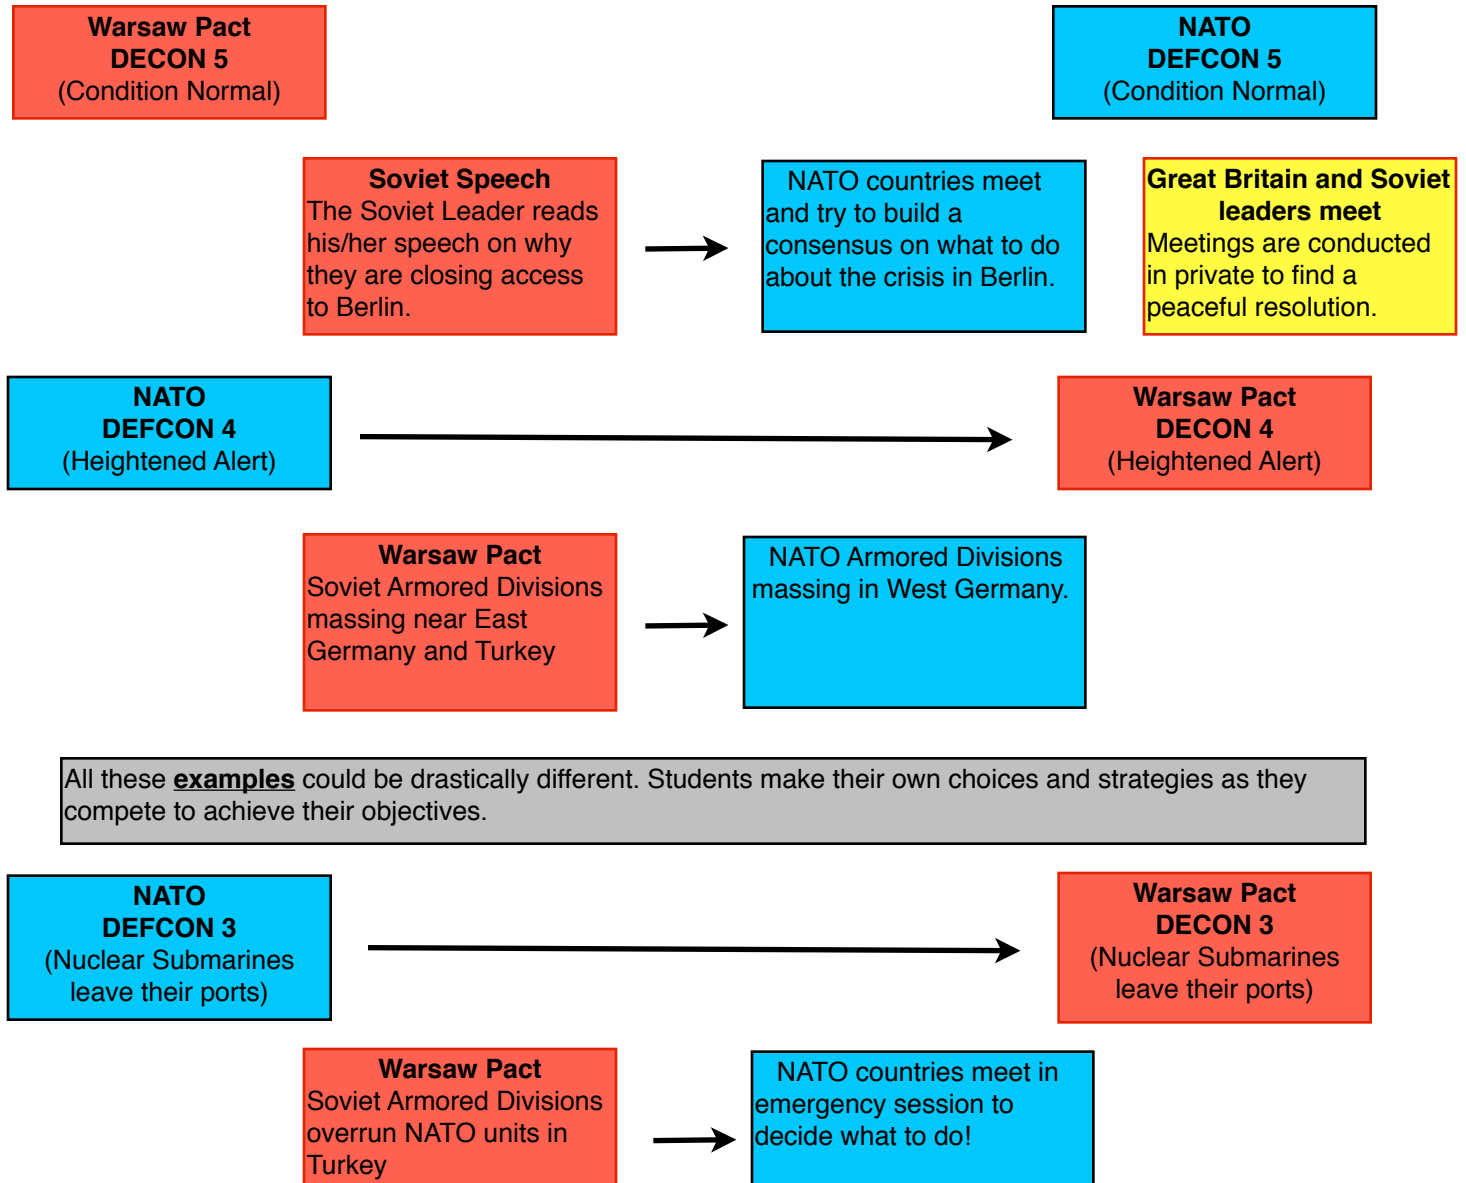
**Warsaw Pact DECON 5** (Condition Normal)

**NATO DEFCON 5** (Condition Normal)

**Soviet Speech** The Soviet Leader reads his/her speech on why they are closing access to Berlin.

NATO countries meet and try to build a consensus on what to do about the crisis in Berlin.

**Great Britain and Soviet leaders meet** Meetings are conducted in private to find a peaceful resolution.

**NATO DEFCON 4** (Heightened Alert)

**Warsaw Pact DECON 4** (Heightened Alert)

**Warsaw Pact** Soviet Armored Divisions massing near East Germany and Turkey

NATO Armored Divisions massing in West Germany.

All these **examples** could be drastically different. Students make their own choices and strategies as they compete to achieve their objectives.

**NATO DEFCON 3** (Nuclear Submarines leave their ports)

**Warsaw Pact DECON 3** (Nuclear Submarines leave their ports)

**Warsaw Pact** Soviet Armored Divisions overrun NATO units in Turkey

NATO countries meet in emergency session to decide what to do!